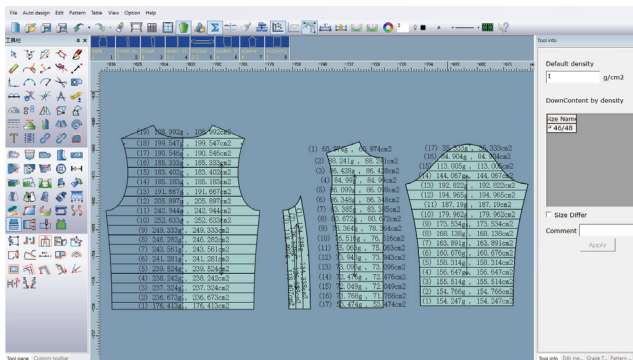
File Auto-design Edit Pattern Table View Option Help

工具栏

Tool info

Default density

1

g/cm2

DownContent by density

Size Name

* 46/48

Size Differ

Comment

Apply

(19) 108.992g , 108.992cm2
(18) 199.547g , 199.547cm2
(17) 190.546g , 190.546cm2
(16) 185.333g , 185.333cm2
(15) 185.402g , 185.402cm2
(14) 185.183g , 185.183cm2
(13) 191.667g , 191.667cm2
(12) 205.897g , 205.897cm2
(11) 242.944g , 242.944cm2
(10) 252.853g , 252.853cm2
(9) 249.333g , 249.333cm2
(8) 246.282g , 246.282cm2
(7) 243.561g , 243.561cm2
(6) 241.281g , 241.281cm2
(5) 239.524g , 239.524cm2
(4) 238.242g , 238.242cm2
(3) 237.324g , 237.324cm2
(2) 236.673g , 236.673cm2
(1) 176.413g , 176.413cm2

(1) 60.974g , 60.974cm2
(2) 88.241g , 88.241cm2
(3) 86.428g , 86.428cm2
(4) 84.99g , 84.99cm2
(5) 86.099g , 86.099cm2
(6) 86.349g , 86.349cm2
(7) 85.385g , 85.385cm2
(8) 83.673g , 83.673cm2
(9) 78.364g , 78.364cm2
(10) 75.516g , 75.516cm2
(11) 75.063g , 75.063cm2
(12) 73.943g , 73.943cm2
(13) 73.096g , 73.096cm2
(14) 72.476g , 72.476cm2
(15) 72.049g , 72.049cm2
(16) 71.768g , 71.768cm2
(17) 47.474g , 47.474cm2

(17) 35.333g , 35.333cm2
(16) 84.904g , 84.904cm2
(15) 113.005g , 113.005cm2
(14) 144.067g , 144.067cm2
(13) 192.822g , 192.822cm2
(12) 194.965g , 194.965cm2
(11) 187.19g , 187.19cm2
(10) 179.962g , 179.962cm2
(9) 175.534g , 175.534cm2
(8) 168.138g , 168.138cm2
(7) 163.891g , 163.891cm2
(6) 160.676g , 160.676cm2
(5) 158.314g , 158.314cm2
(4) 156.647g , 156.647cm2
(3) 155.514g , 155.514cm2
(2) 154.766g , 154.766cm2
(1) 154.247g , 154.247cm2

Tool pane Custom toolbar

Tool info Edit me... Grade T... Pattern...